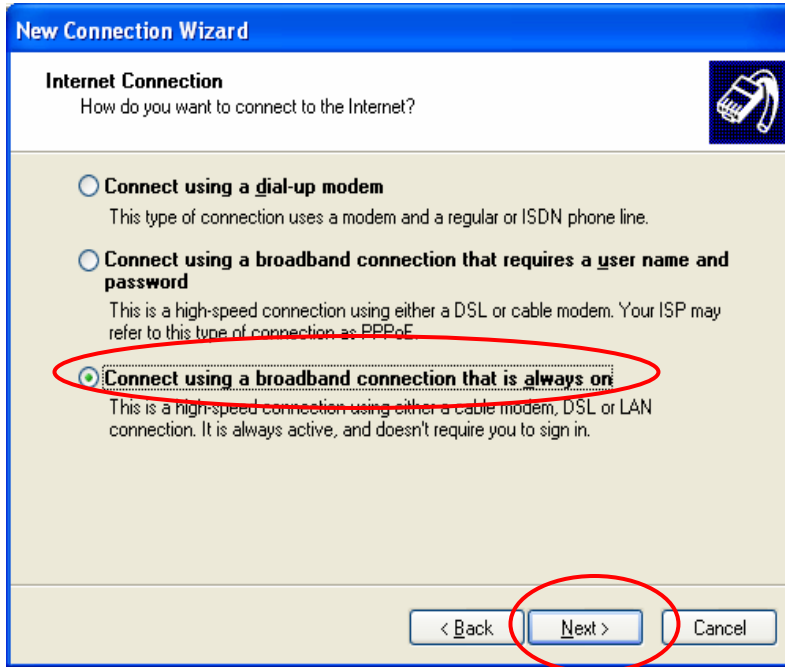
New Connection Wizard

Internet Connection
How do you want to connect to the Internet?

Connect using a dial-up modem
This type of connection uses a modem and a regular or ISDN phone line.

Connect using a broadband connection that requires a user name and password
This is a high-speed connection using either a DSL or cable modem. Your ISP may refer to this type of connection as PPPoE.

Connect using a broadband connection that is always on
This is a high-speed connection using either a cable modem, DSL or LAN connection. It is always active, and doesn't require you to sign in.

< Back
Next >
Cancel